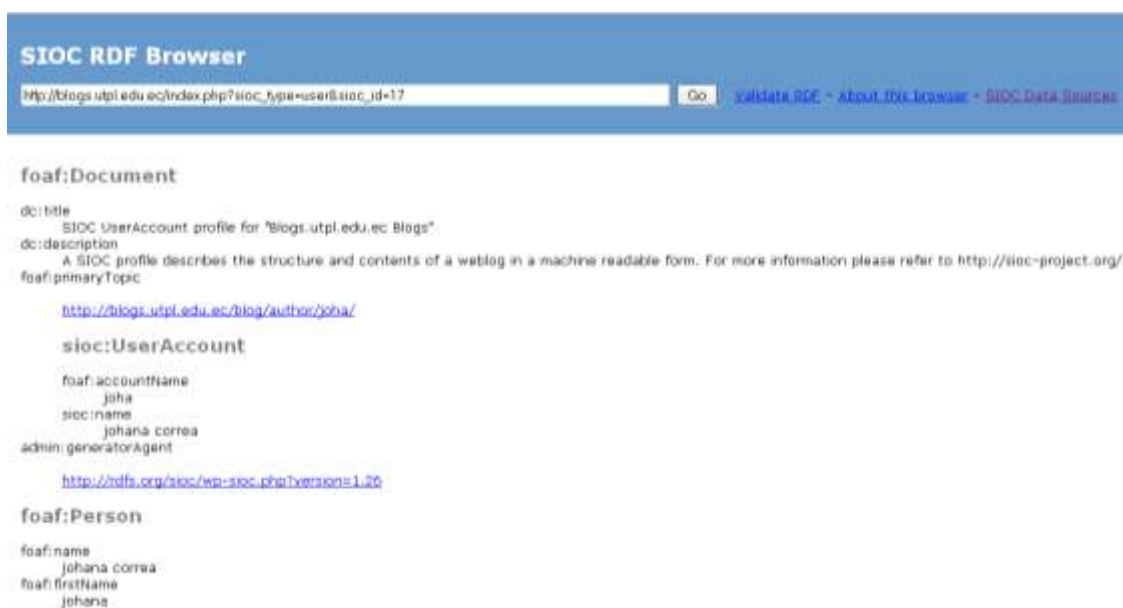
SIOC RDF Browser

http://blogs.utpl.edu.ec/index.php?sioc_type=user&sioc_id=17

Go

Validate RDF - About this browser - SIOC Data Sources

foaf:Document

dc:title
SIOC UserAccount profile for "Blogs.utpl.edu.ec Blogs"
dc:description
A SIOC profile describes the structure and contents of a weblog in a machine readable form. For more information please refer to http://sioc-project.org/
foaf:primaryTopic

http://blogs.utpl.edu.ec/blog/author/joha/

sioc:UserAccount

foaf:accountName
joha
sioc:name
johana correa
admin:generatorAgent

http://rdfs.org/sioc/wp-sioc.php?version=1.26

foaf:Person

foaf:name
johana correa
foaf:firstName
johana